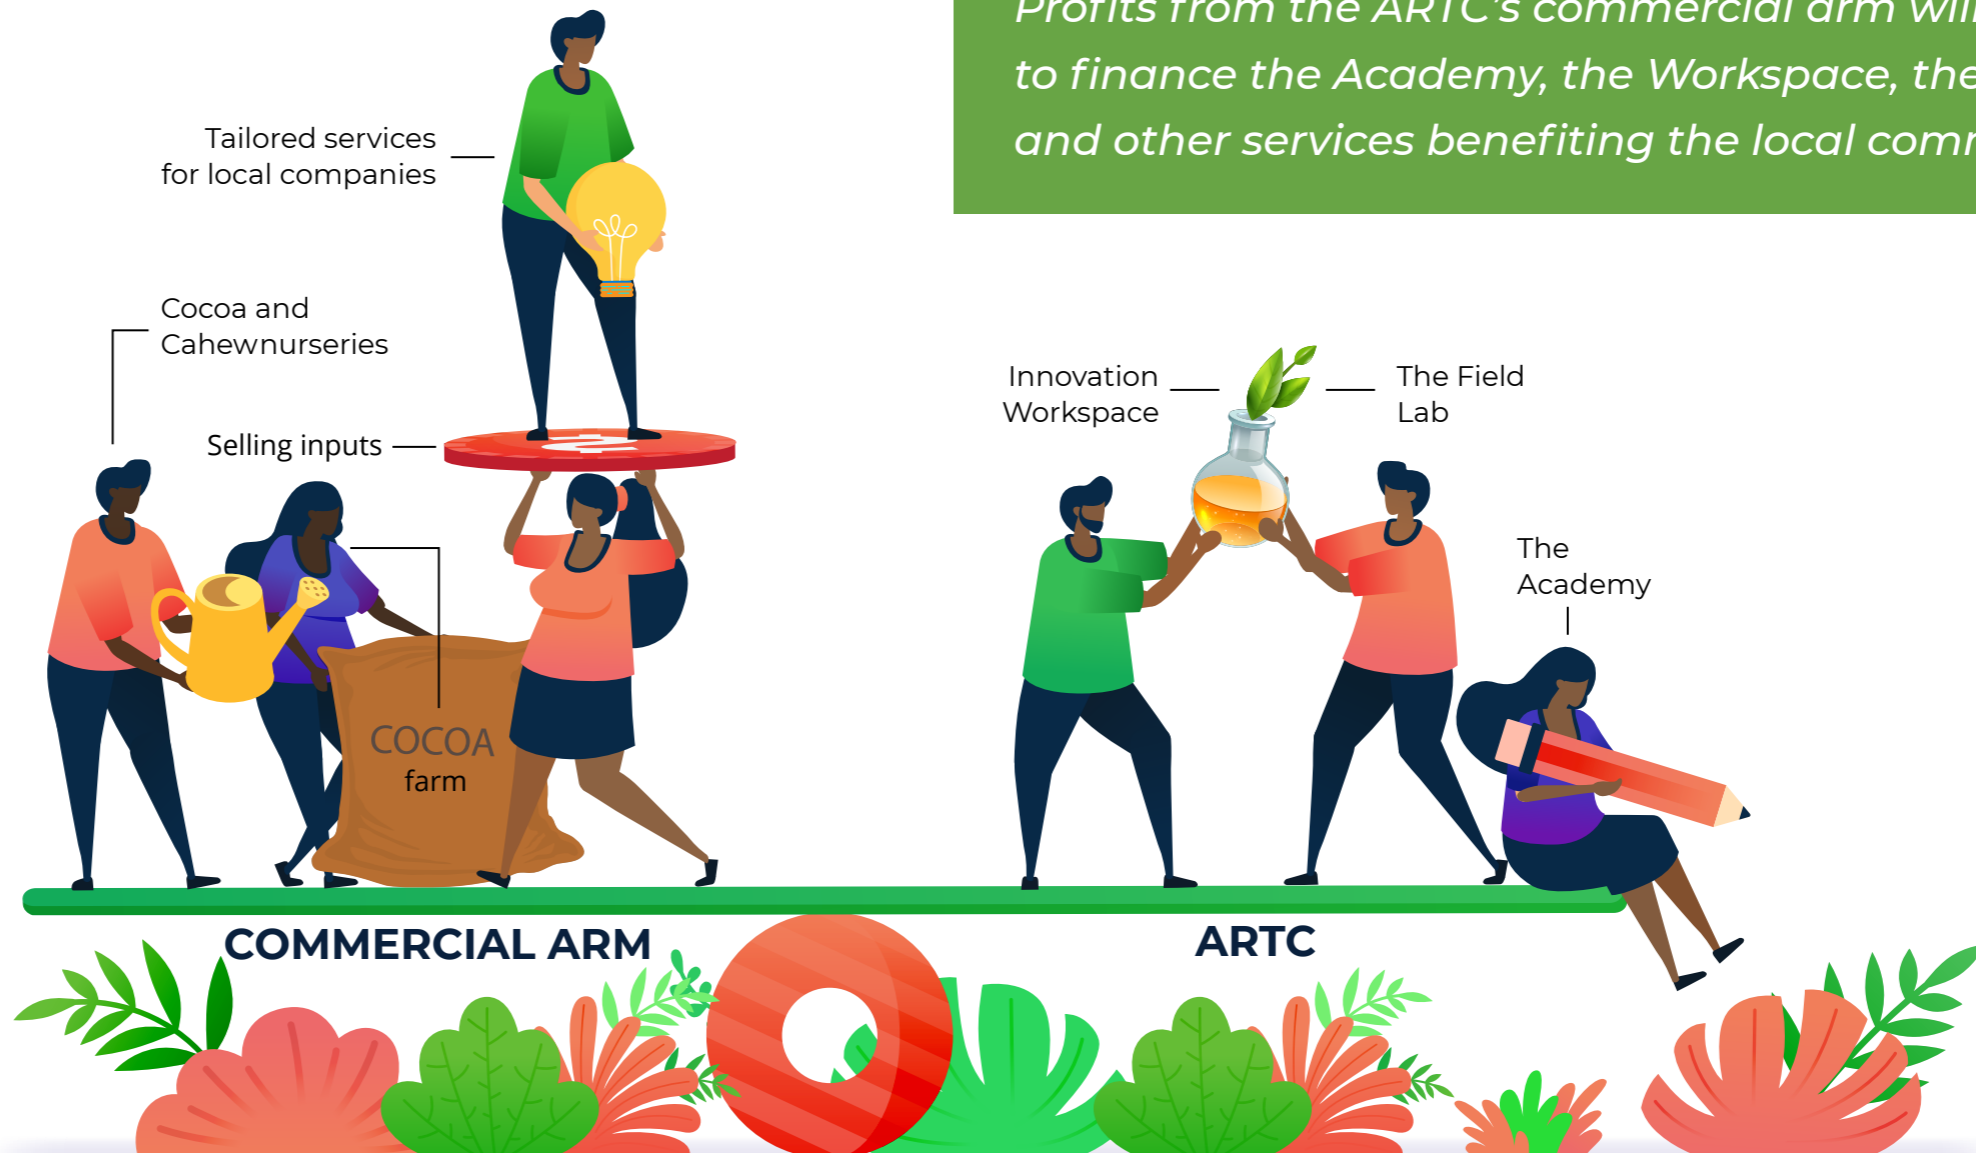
Profits from the ARTC's commercial arm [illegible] to finance the Academy, the Workspace, the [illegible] and other services benefiting the local com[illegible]

Tailored services for local companies

Cocoa and Cahewnurseries

Selling inputs

COCOA farm

Innovation Workspace

The Field Lab

The Academy

COMMERCIAL ARM

ARTC